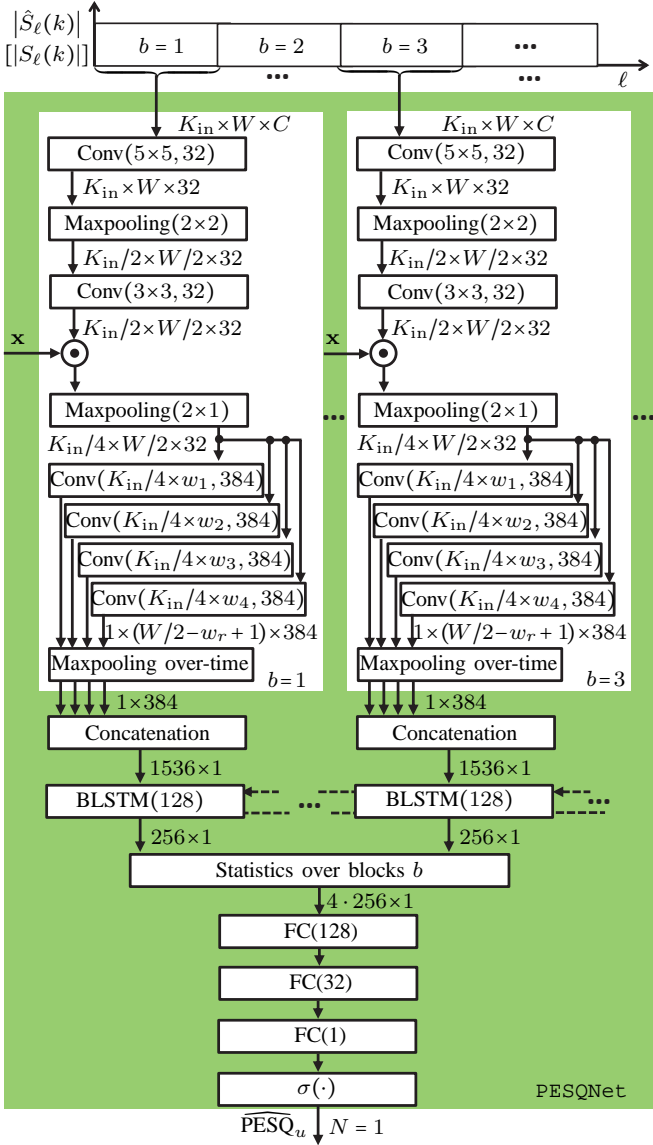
$|\hat{S}_\ell(k)|$
$[|S_\ell(k)|]$

$b=1$ $b=2$ $b=3$ •••
••• •••
$\ell$

$K_{\text{in}} \times W \times C$
Conv(5×5, 32)
$K_{\text{in}} \times W \times 32$
Maxpooling(2×2)
$K_{\text{in}}/2 \times W/2 \times 32$
Conv(3×3, 32)
$K_{\text{in}}/2 \times W/2 \times 32$
$\mathbf{x}$
Maxpooling(2×1)
$K_{\text{in}}/4 \times W/2 \times 32$
Conv($K_{\text{in}}/4 \times w_1$, 384)
Conv($K_{\text{in}}/4 \times w_2$, 384)
Conv($K_{\text{in}}/4 \times w_3$, 384)
Conv($K_{\text{in}}/4 \times w_4$, 384)
$1 \times (W/2 - w_r + 1) \times 384$
Maxpooling over-time
$b=1$

$K_{\text{in}} \times W \times C$
Conv(5×5, 32)
$K_{\text{in}} \times W \times 32$
Maxpooling(2×2)
$K_{\text{in}}/2 \times W/2 \times 32$
Conv(3×3, 32)
$K_{\text{in}}/2 \times W/2 \times 32$
$\mathbf{x}$
Maxpooling(2×1)
$K_{\text{in}}/4 \times W/2 \times 32$
Conv($K_{\text{in}}/4 \times w_1$, 384)
Conv($K_{\text{in}}/4 \times w_2$, 384)
Conv($K_{\text{in}}/4 \times w_3$, 384)
Conv($K_{\text{in}}/4 \times w_4$, 384)
$1 \times (W/2 - w_r + 1) \times 384$
Maxpooling over-time
$b=3$

••• •••

1×384
Concatenation
1536×1
BLSTM(128)
256×1

1×384
Concatenation
1536×1
BLSTM(128)
256×1

••• •••

Statistics over blocks $b$
$4 \cdot 256 \times 1$
FC(128)
FC(32)
FC(1)
$\sigma(\cdot)$
PESQNet
$\widehat{\text{PESQ}}_u$ $N=1$